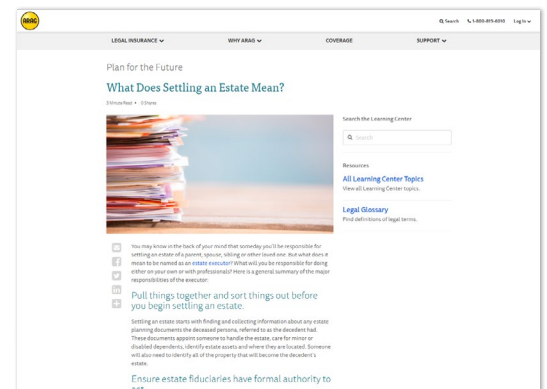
ARAG

Search 1-800-819-0010 Log In

LEGAL INSURANCE WHY ARAG COVERAGE SUPPORT

Plan for the Future

What Does Settling an Estate Mean?

3 Minute Read • 0 Shares

Search the Learning Center

Search

Resources

All Learning Center Topics
View all Learning Center topics.

Legal Glossary
Find definitions of legal terms.

You may know in the back of your mind that someday you'll be responsible for settling an estate of a parent, spouse, sibling or other loved one. But what does it mean to be named as an estate executor? What will you be responsible for doing either on your own or with professionals? Here is a general summary of the major responsibilities of the executor:

Pull things together and sort things out before you begin settling an estate.

Settling an estate starts with finding and collecting information about any estate planning documents the deceased persons, referred to as the decedent had. These documents appoint someone to handle the estate, care for minor or disabled dependents, identify estate assets and where they are located. Someone will also need to identify all of the property that will become the decedent's estate.

Ensure estate fiduciaries have formal authority to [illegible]